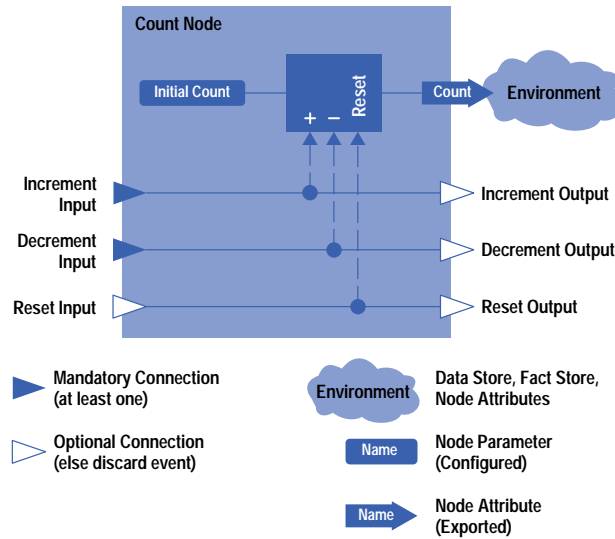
Count Node

Initial Count

+ − Reset

Count

Environment

Increment Input

Increment Output

Decrement Input

Decrement Output

Reset Input

Reset Output

Mandatory Connection (at least one)

Optional Connection (else discard event)

Environment

Data Store, Fact Store, Node Attributes

Name

Node Parameter (Configured)

Name

Node Attribute (Exported)